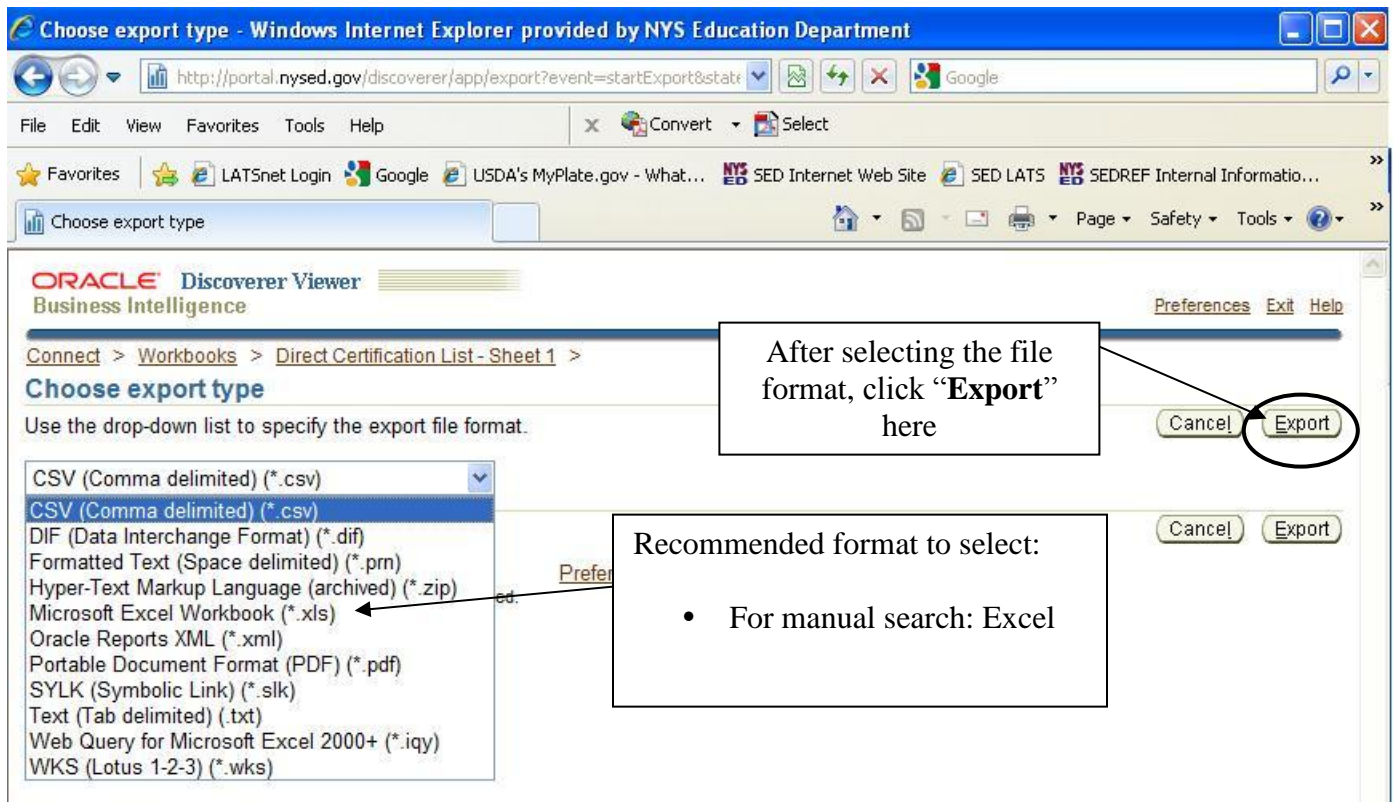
Choose export type - Windows Internet Explorer provided by NYS Education Department

http://portal.nysed.gov/discoverer/app/export?event=startExport&state

Google

File Edit View Favorites Tools Help

Convert Select

Favorites LATSnet Login Google USDA's MyPlate.gov - What... SED Internet Web Site SED LATS SEDREF Internal Informatio...

Choose export type

Page Safety Tools

ORACLE Discoverer Viewer
Business Intelligence

Preferences Exit Help

Connect > Workbooks > Direct Certification List - Sheet 1 >

Choose export type

Use the drop-down list to specify the export file format.

After selecting the file format, click "**Export**" here

Cancel Export

CSV (Comma delimited) (*.csv)

CSV (Comma delimited) (*.csv)
DIF (Data Interchange Format) (*.dif)
Formatted Text (Space delimited) (*.prn)
Hyper-Text Markup Language (archived) (*.zip)
Microsoft Excel Workbook (*.xls)
Oracle Reports XML (*.xml)
Portable Document Format (PDF) (*.pdf)
SYLK (Symbolic Link) (*.slk)
Text (Tab delimited) (.txt)
Web Query for Microsoft Excel 2000+ (*.iqy)
WKS (Lotus 1-2-3) (*.wks)

Cancel Export

Recommended format to select:

• For manual search: Excel

Prefer

ed.